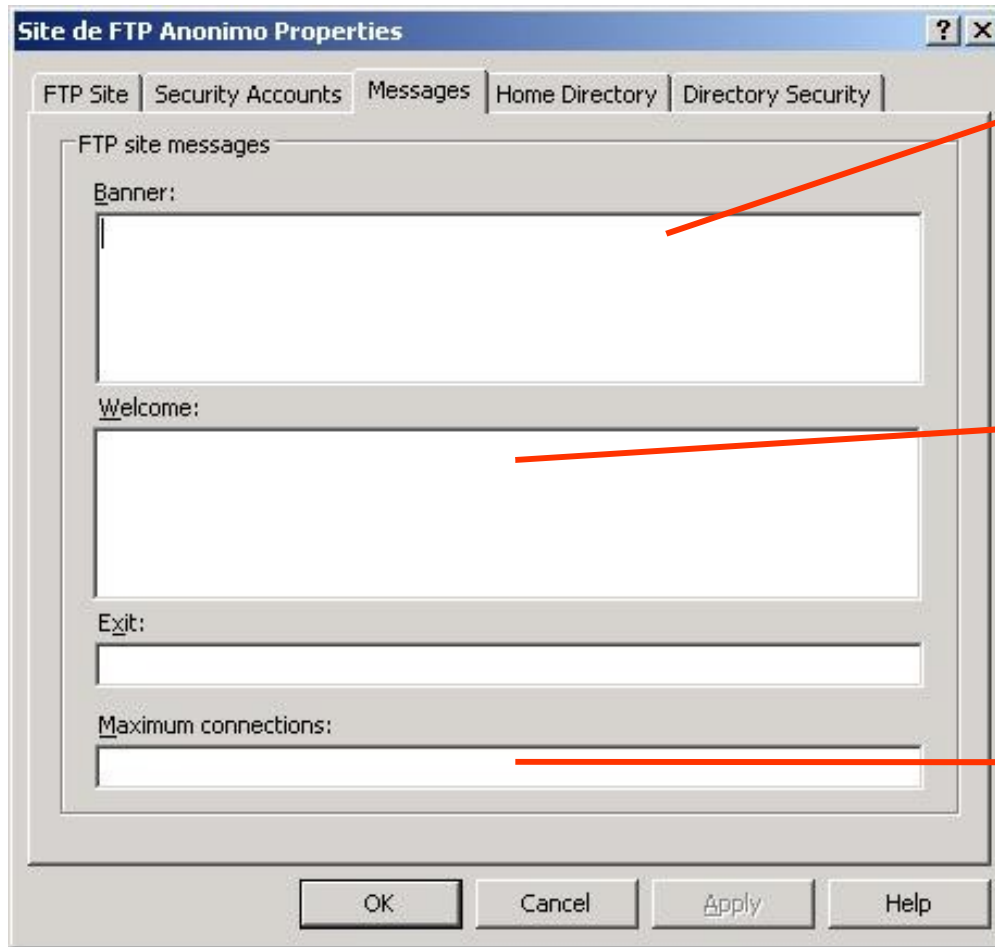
Site de FTP Anonimo Properties

?
X

FTP Site | Security Accounts | Messages | Home Directory | Directory Security

FTP site messages

Banner:

Welcome:

Exit:

Maximum connections:

OK
Cancel
Apply
Help